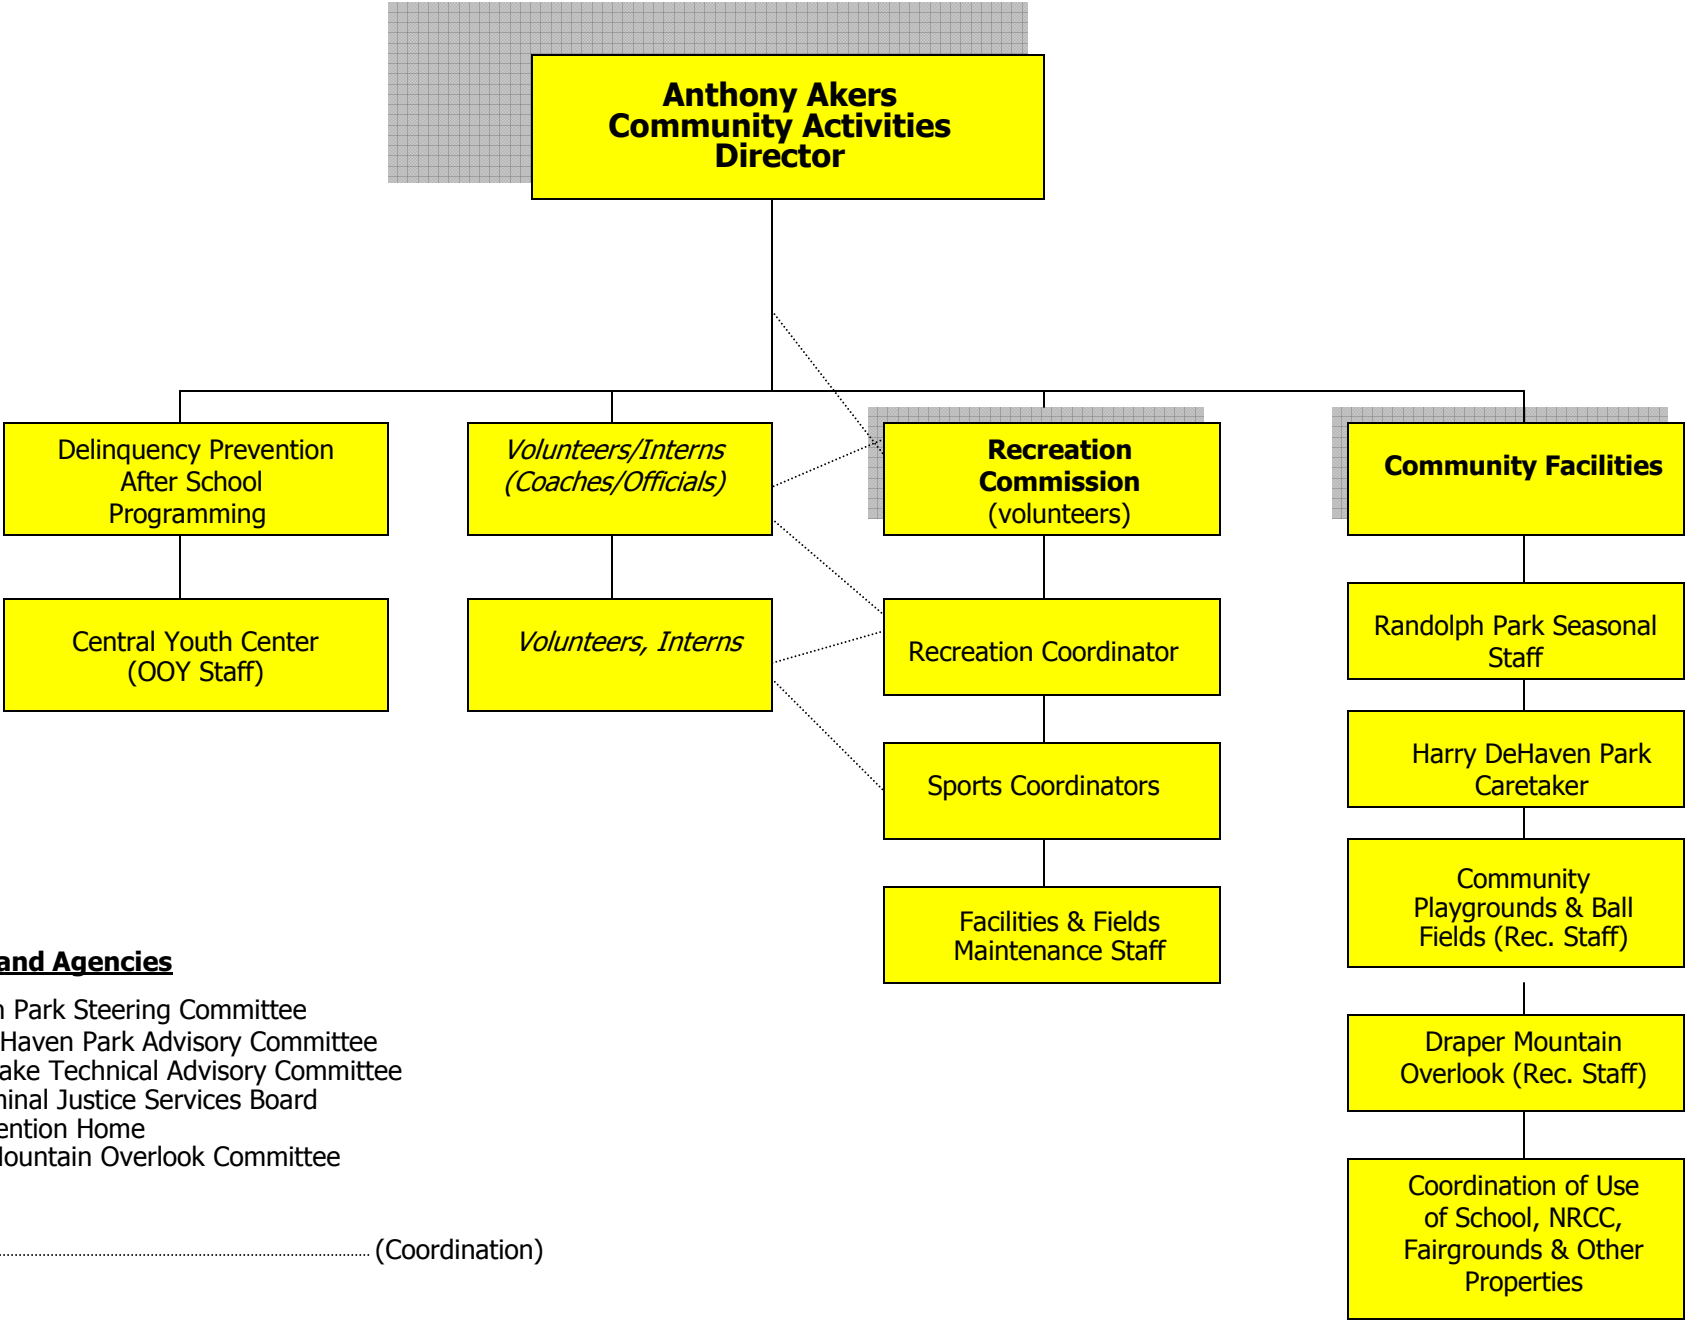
Anthony Akers
Community Activities
Director

Delinquency Prevention
After School
Programming

Central Youth Center
(OOY Staff)

*Volunteers/Interns*
*(Coaches/Officials)*

*Volunteers, Interns*

**Recreation Commission**
(volunteers)

Recreation Coordinator

Sports Coordinators

Facilities & Fields
Maintenance Staff

**Community Facilities**

Randolph Park Seasonal Staff

Harry DeHaven Park Caretaker

Community Playgrounds & Ball Fields (Rec. Staff)

Draper Mountain Overlook (Rec. Staff)

Coordination of Use of School, NRCC, Fairgrounds & Other Properties

**and Agencies**

n Park Steering Committee
Haven Park Advisory Committee
ake Technical Advisory Committee
minal Justice Services Board
ention Home
lountain Overlook Committee

(Coordination)